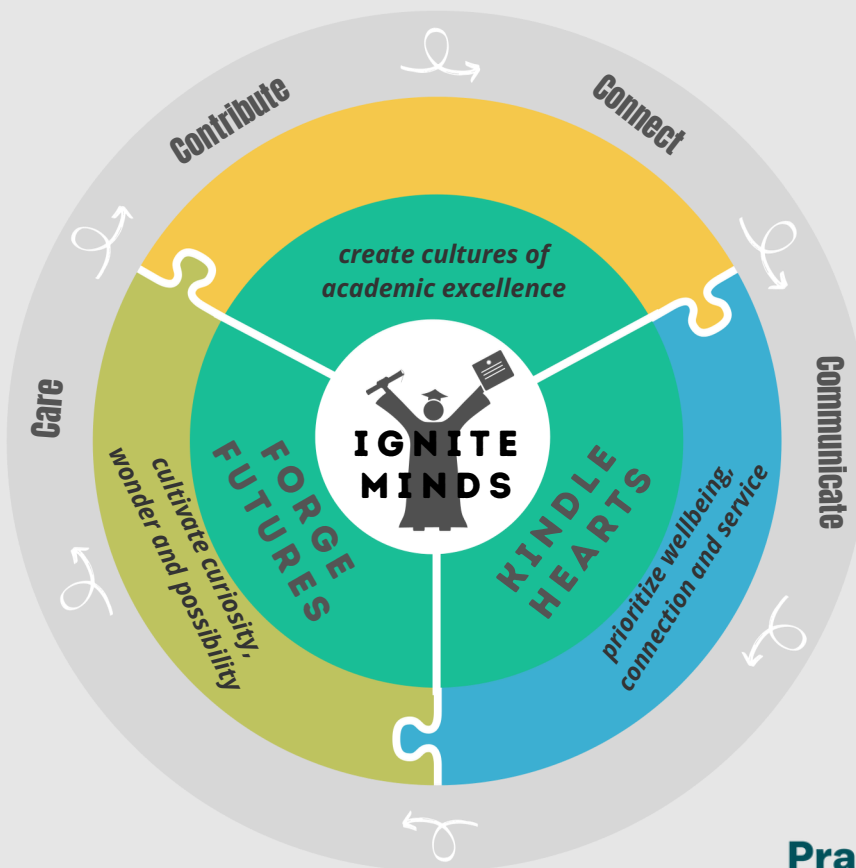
Contribute

Connect

Communicate

Care

create cultures of academic excellence

IGNITE MINDS

FORGE FUTURES

KINDLE HEARTS

cultivate curiosity, wonder and possibility

prioritize wellbeing, connection and service

Pra